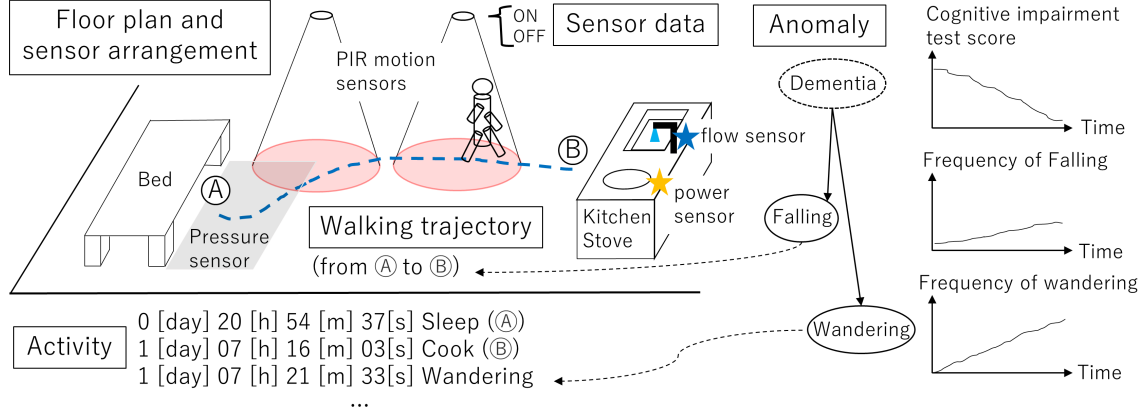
Floor plan and sensor arrangement

ON
OFF

Sensor data

Anomaly

Cognitive impairment test score

Time

PIR motion sensors

Dementia

flow sensor

Ⓑ

Bed

Ⓐ

power sensor

Frequency of Falling

Falling

Pressure sensor

Walking trajectory

Kitchen Stove

Time

(from Ⓐ to Ⓑ)

Frequency of wandering

Wandering

Activity

0 [day] 20 [h] 54 [m] 37[s] Sleep (Ⓐ)
1 [day] 07 [h] 16 [m] 03[s] Cook (Ⓑ)
1 [day] 07 [h] 21 [m] 33[s] Wandering
...

Time